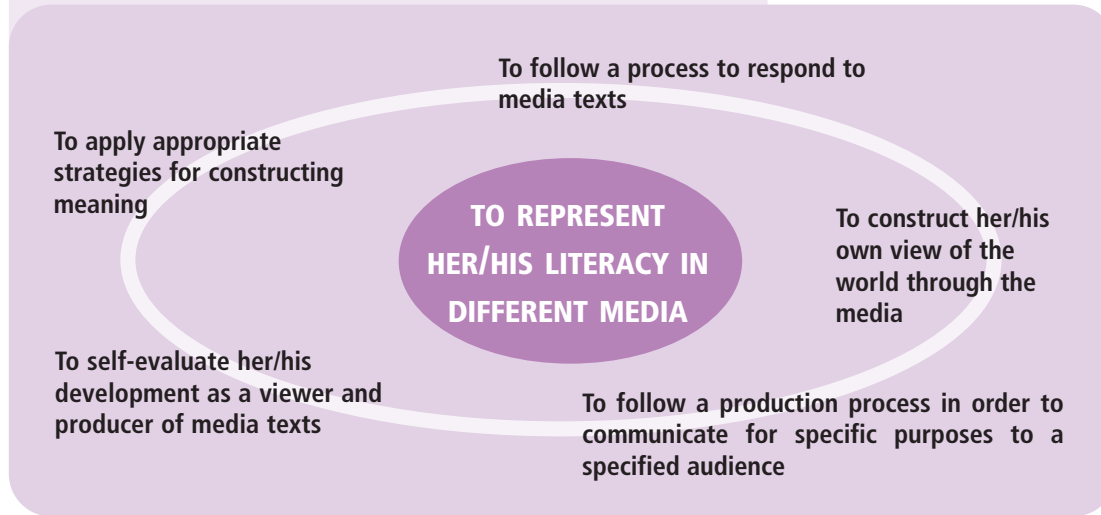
To follow a process to respond to media texts

To apply appropriate strategies for constructing meaning

TO REPRESENT HER/HIS LITERACY IN DIFFERENT MEDIA

To construct her/his own view of the world through the media

To self-evaluate her/his development as a viewer and producer of media texts

To follow a production process in order to communicate for specific purposes to a specified audience